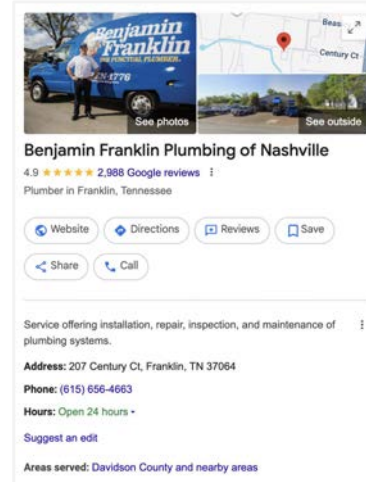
Benjamin Franklin
THE PUNCTUAL PLUMBER
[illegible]EN-1776
See photos
Beas
Century Ct
See outside

Benjamin Franklin Plumbing of Nashville
4.9 ★★★★★ 2,988 Google reviews
Plumber in Franklin, Tennessee

Website
Directions
Reviews
Save
Share
Call

Service offering installation, repair, inspection, and maintenance of plumbing systems.

Address: 207 Century Ct, Franklin, TN 37064

Phone: (615) 656-4663

Hours: Open 24 hours

Suggest an edit

Areas served: Davidson County and nearby areas